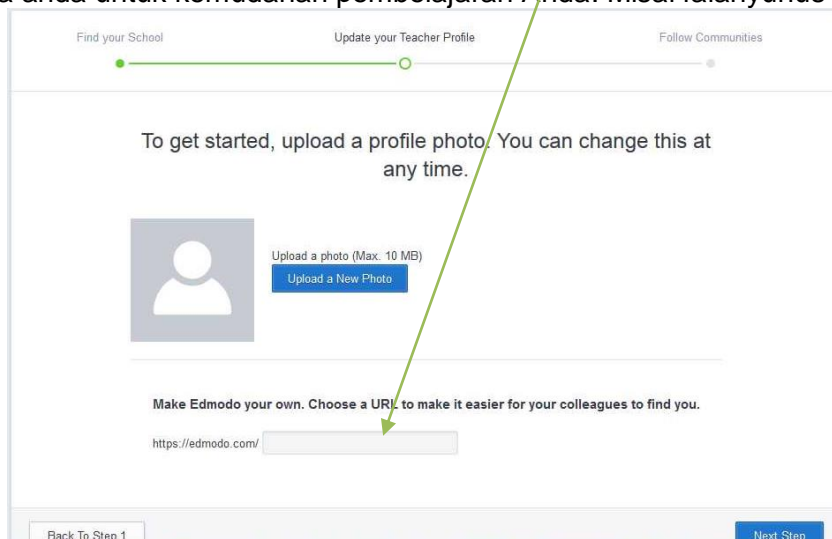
a anda untuk kemudahan pembelajaran Anda. Misal lalanyando

Find your School

Update your Teacher Profile

Follow Communities

To get started, upload a profile photo. You can change this at any time.

Upload a photo (Max. 10 MB)

Upload a New Photo

Make Edmodo your own. Choose a URL to make it easier for your colleagues to find you.

https://edmodo.com/

Back To Step 1

Next Step